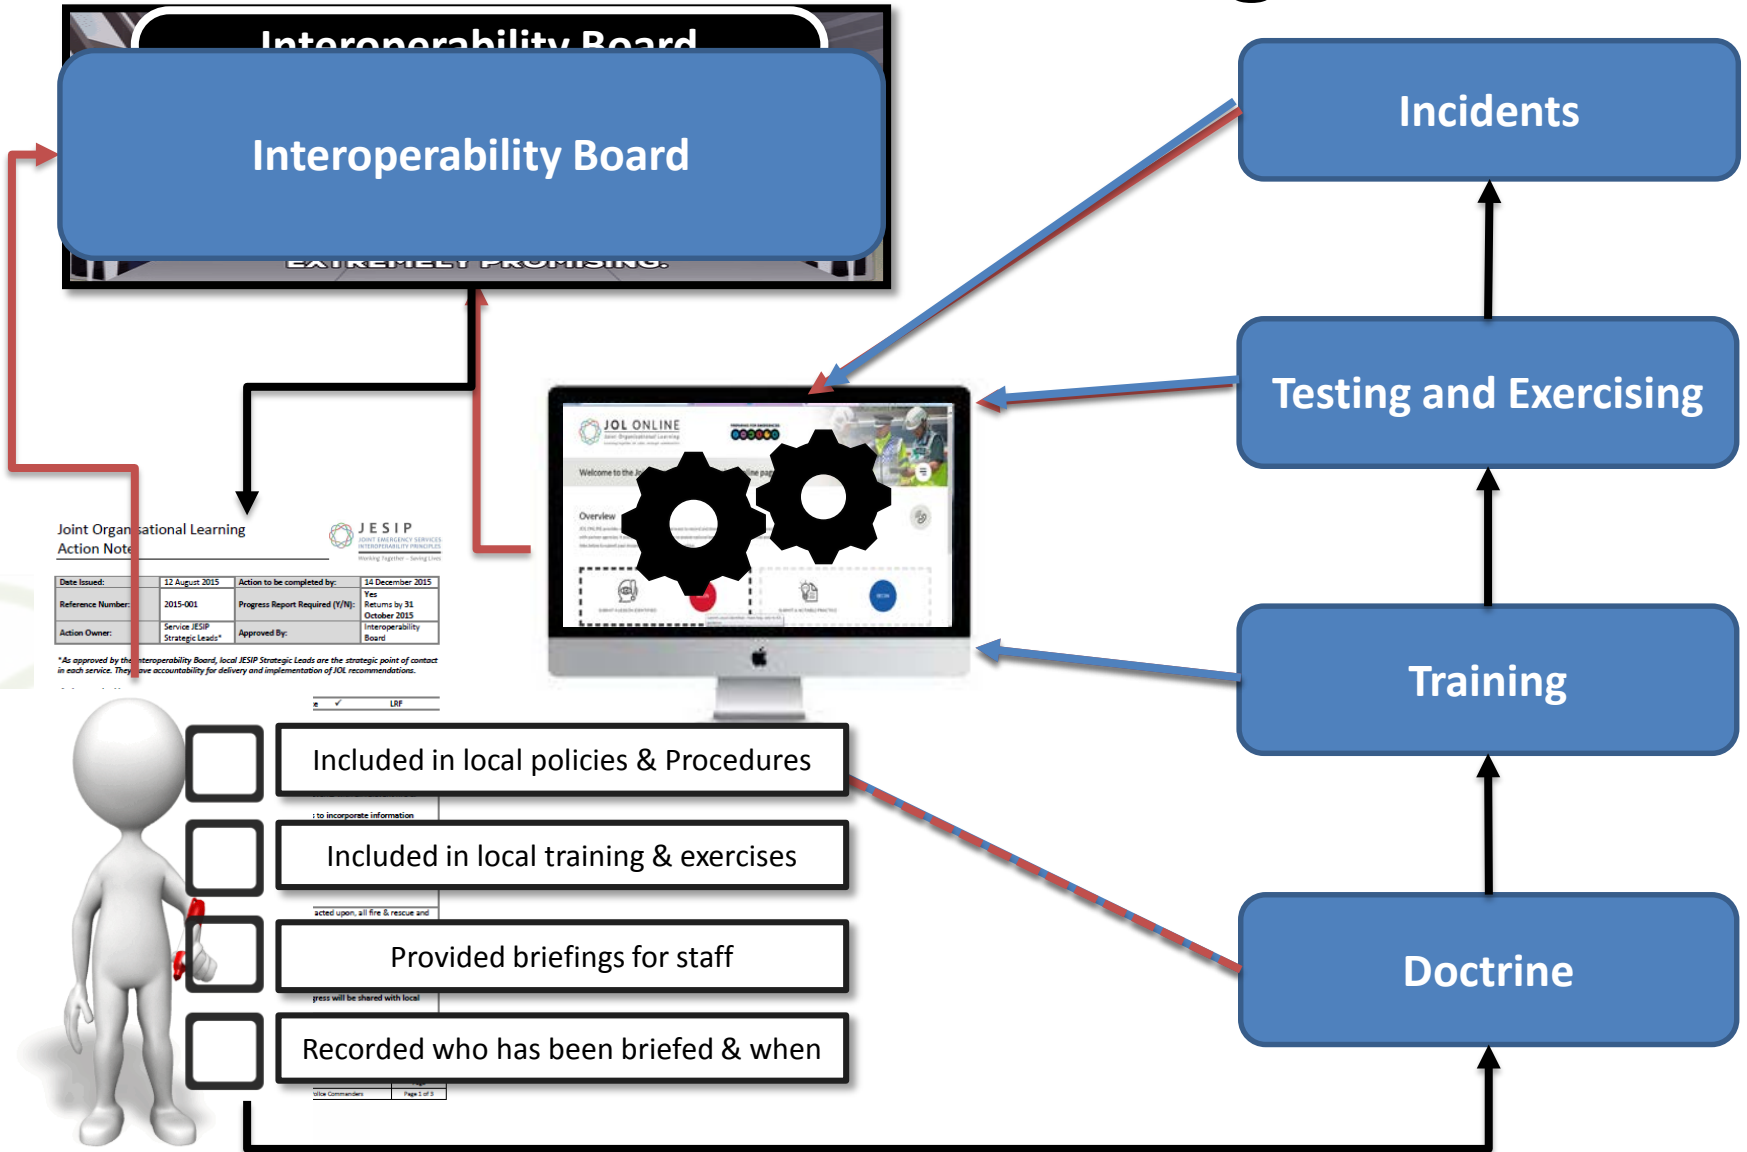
Interoperability Board

Interoperability Board

EXTREMELY PROMISING.

Incidents

Testing and Exercising

Training

Doctrine

JOL ONLINE

Welcome to the J

Overview

Joint Organisational Learning
Action Note

JESIP
JOINT EMERGENCY SERVICES
INTEROPERABILITY PRINCIPLES
Working Together – Saving Lives

| Date Issued: | 12 August 2015 | Action to be completed by: | 14 December 2015 |
|---|---|---|---|
| Reference Number: | 2015-001 | Progress Report Required (Y/N): | Yes Returns by 31 October 2015 |
| Action Owner: | Service JESIP Strategic Leads* | Approved By: | Interoperability Board |

*As approved by the Interoperability Board, local JESIP Strategic Leads are the strategic point of contact in each service. They have accountability for delivery and implementation of JOL recommendations.

LRF

Included in local policies & Procedures

: to incorporate information

Included in local training & exercises

acted upon, all fire & rescue and

Provided briefings for staff

ress will be shared with local

Recorded who has been briefed & when

olice Commanders

Page 1 of 3